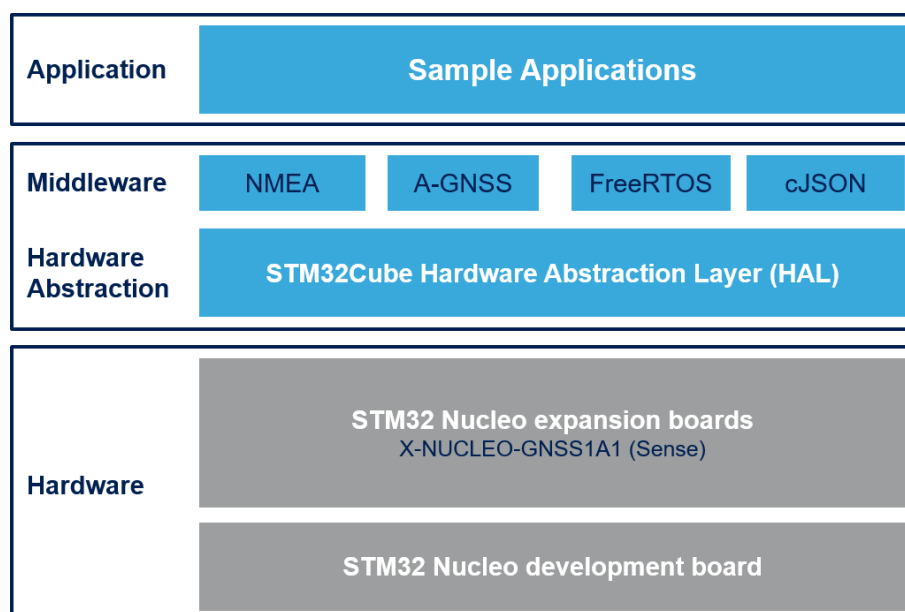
Application

Sample Applications

Middleware

NMEA

A-GNSS

FreeRTOS

cJSON

Hardware Abstraction

STM32Cube Hardware Abstraction Layer (HAL)

Hardware

STM32 Nucleo expansion boards
X-NUCLEO-GNSS1A1 (Sense)

STM32 Nucleo development board